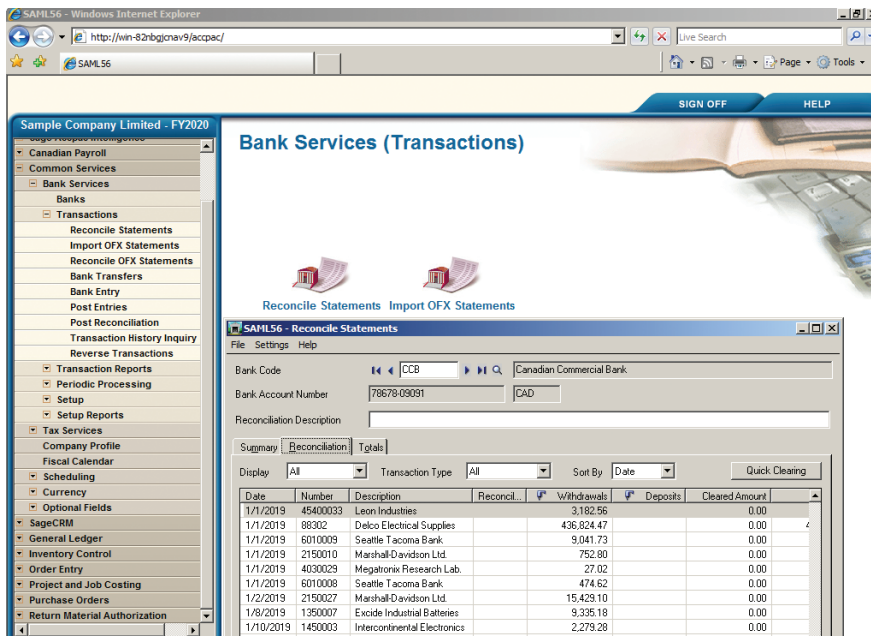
SAML56 - Windows Internet Explorer

http://win-82nbgjcnav9/accpac/

Live Search

SAML56

Page ▾ Tools ▾

SIGN OFF HELP

Sample Company Limited - FY2020

Canadian Payroll
Common Services
Bank Services
Banks
Transactions
Reconcile Statements
Import OFX Statements
Reconcile OFX Statements
Bank Transfers
Bank Entry
Post Entries
Post Reconciliation
Transaction History Inquiry
Reverse Transactions
Transaction Reports
Periodic Processing
Setup
Setup Reports
Tax Services
Company Profile
Fiscal Calendar
Scheduling
Currency
Optional Fields
SageCRM
General Ledger
Inventory Control
Order Entry
Project and Job Costing
Purchase Orders
Return Material Authorization

Bank Services (Transactions)

Reconcile Statements Import OFX Statements

SAML56 - Reconcile Statements

File Settings Help

Bank Code CCB Canadian Commercial Bank

Bank Account Number 78678-09091 CAD

Reconciliation Description

Summary Reconciliation Totals

Display All Transaction Type All Sort By Date Quick Clearing

| Date | Number | Description | Reconcil... | Withdrawals | Deposits | Cleared Amount |
|---|---|---|---|---|---|---|
| 1/1/2019 | 45400033 | Leon Industries | | 3,182.56 | | 0.00 |
| 1/1/2019 | 88302 | Delco Electrical Supplies | | 436,824.47 | | 0.00 |
| 1/1/2019 | 6010009 | Seattle Tacoma Bank | | 9,041.73 | | 0.00 |
| 1/1/2019 | 2150010 | Marshall-Davidson Ltd. | | 752.80 | | 0.00 |
| 1/1/2019 | 4030029 | Megatronix Research Lab. | | 27.02 | | 0.00 |
| 1/1/2019 | 6010008 | Seattle Tacoma Bank | | 474.62 | | 0.00 |
| 1/2/2019 | 2150027 | Marshall-Davidson Ltd. | | 15,429.10 | | 0.00 |
| 1/8/2019 | 1350007 | Exide Industrial Batteries | | 9,335.18 | | 0.00 |
| 1/10/2019 | 1450003 | Intercontinental Electronics | | 2,279.28 | | 0.00 |